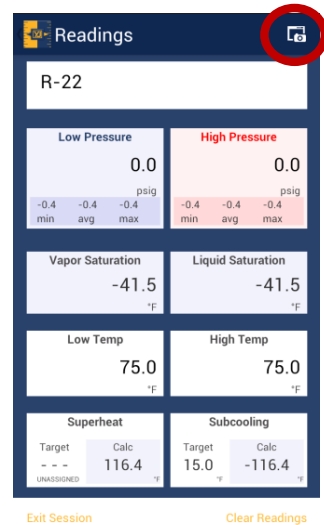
Readings

R-22

Low Pressure
0.0
psig
-0.4 min
-0.4 avg
-0.4 max

High Pressure
0.0
psig
-0.4 min
-0.4 avg
-0.4 max

Vapor Saturation
-41.5
°F

Liquid Saturation
-41.5
°F

Low Temp
75.0
°F

High Temp
75.0
°F

Superheat
Target
- - -
UNASSIGNED
Calc
116.4
°F

Subcooling
Target
15.0
°F
Calc
-116.4
°F

Exit Session
Clear Readings